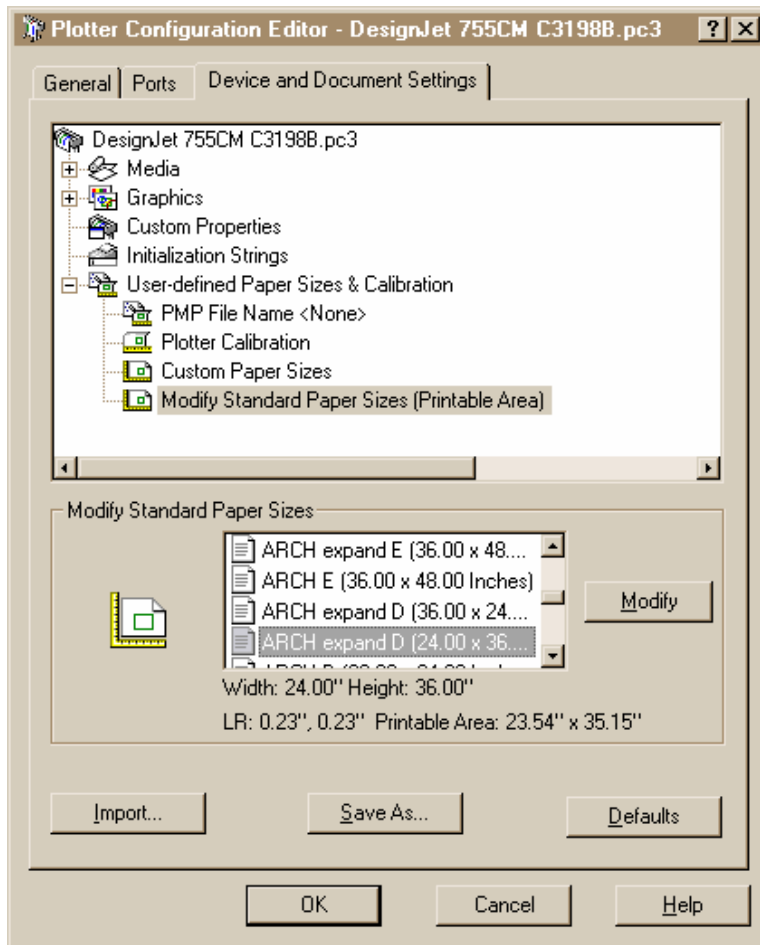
Plotter Configuration Editor - DesignJet 755CM C3198B.pc3 ? X

General | Ports | Device and Document Settings

DesignJet 755CM C3198B.pc3
Media
Graphics
Custom Properties
Initialization Strings
User-defined Paper Sizes & Calibration
PMP File Name <None>
Plotter Calibration
Custom Paper Sizes
Modify Standard Paper Sizes (Printable Area)

Modify Standard Paper Sizes
ARCH expand E (36.00 x 48....
ARCH E (36.00 x 48.00 Inches)
ARCH expand D (36.00 x 24....
ARCH expand D (24.00 x 36....
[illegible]

Modify

Width: 24.00" Height: 36.00"
LR: 0.23", 0.23" Printable Area: 23.54" x 35.15"

Import...
Save As...
Defaults

OK
Cancel
Help